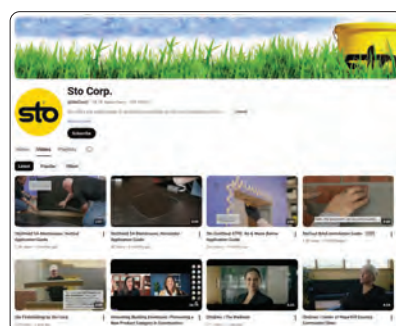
sto

Sto Corp.

@StoCorp

Subscribe

Videos

Latest Popular Oldest

StoGuard Air Barrier Application Guide

StoGuard Air Barrier Application Guide

Sto Continuous CI Application Guide

Vertical Brick Application Guide

Sto Craftsmanship

Innovating Building Envelopes: Pioneering a New Product Category in Construction

StoSmart Webinar

StoSmart Leader of Rapid Fill Country Commercial Offers